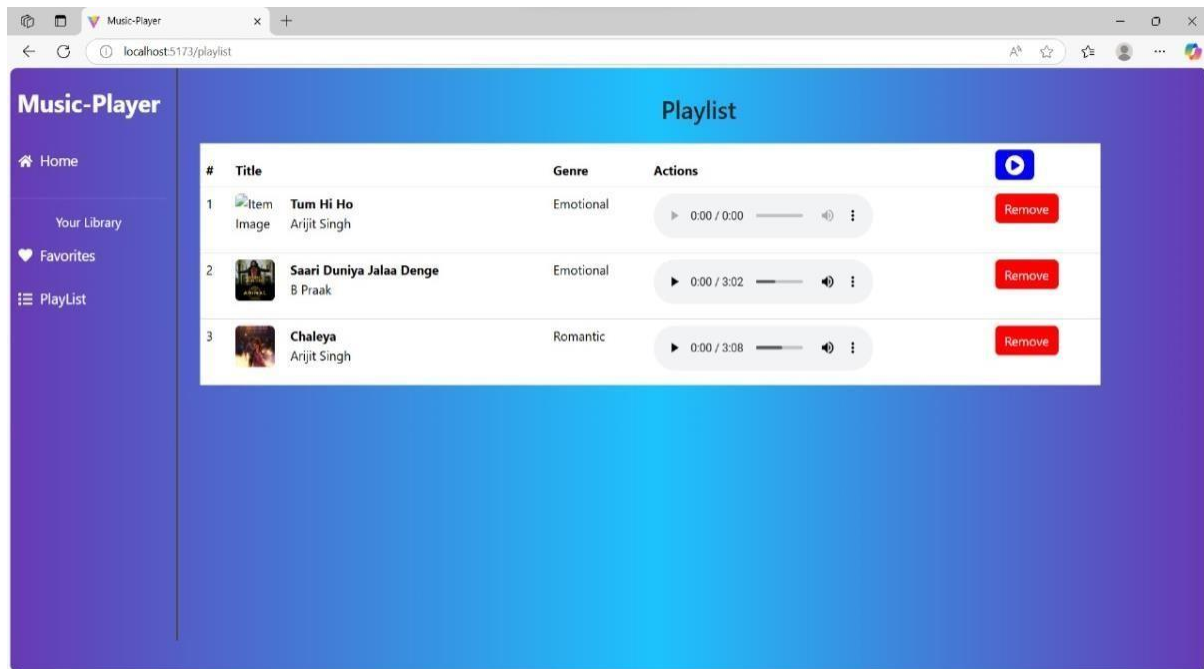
Music-Player

localhost:5173/playlist

Music-Player

Home

Your Library

Favorites

PlayList

Playlist

| # | Title | Genre | Actions | |
|---|---|---|---|---|
| 1 | Item Image **Tum Hi Ho** Arijit Singh | Emotional | 0:00 / 0:00 | Remove |
| 2 | **Saari Duniya Jalaa Denge** B Praak | Emotional | 0:00 / 3:02 | Remove |
| 3 | **Chaleya** Arijit Singh | Romantic | 0:00 / 3:08 | Remove |